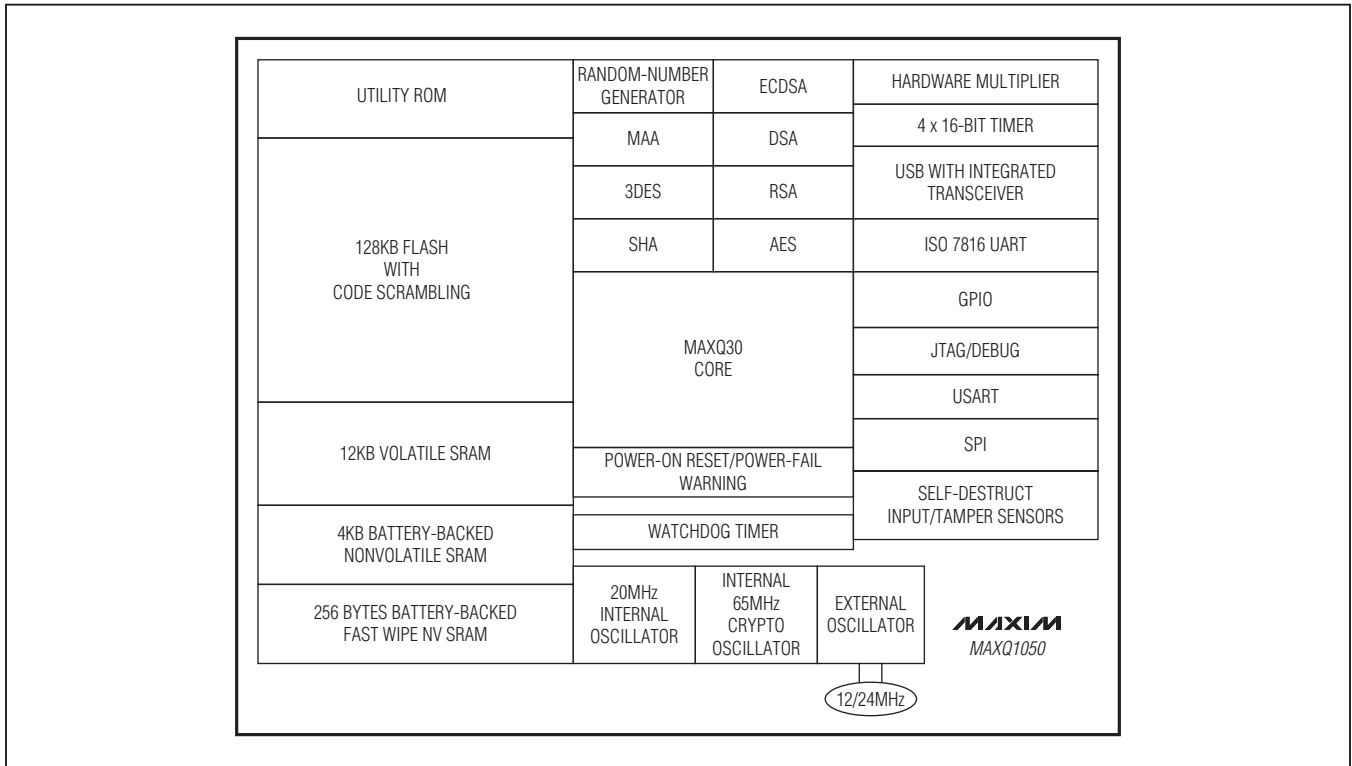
UTILITY ROM

RANDOM-NUMBER GENERATOR

ECDSA

HARDWARE MULTIPLIER

MAA

DSA

4 x 16-BIT TIMER

3DES

RSA

USB WITH INTEGRATED TRANSCEIVER

128KB FLASH WITH CODE SCRAMBLING

SHA

AES

ISO 7816 UART

GPIO

MAXQ30 CORE

JTAG/DEBUG

USART

12KB VOLATILE SRAM

SPI

POWER-ON RESET/POWER-FAIL WARNING

SELF-DESTRUCT INPUT/TAMPER SENSORS

4KB BATTERY-BACKED NONVOLATILE SRAM

WATCHDOG TIMER

256 BYTES BATTERY-BACKED FAST WIPE NV SRAM

20MHz INTERNAL OSCILLATOR

INTERNAL 65MHz CRYPTO OSCILLATOR

EXTERNAL OSCILLATOR

MAXIM

MAXQ1050

12/24MHz